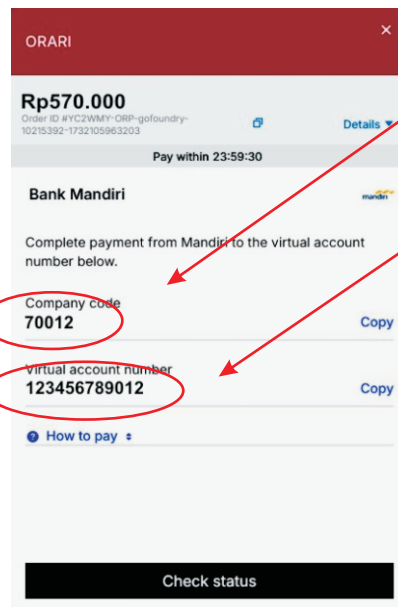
ORARI
×

Rp570.000
Order ID #YC2WMY-ORP-gofoundry-10215392-1732105963203
Details

Pay within 23:59:30

Bank Mandiri
mandiri

Complete payment from Mandiri to the virtual account number below.

Company code
70012
Copy

Virtual account number
123456789012
Copy

How to pay

Check status